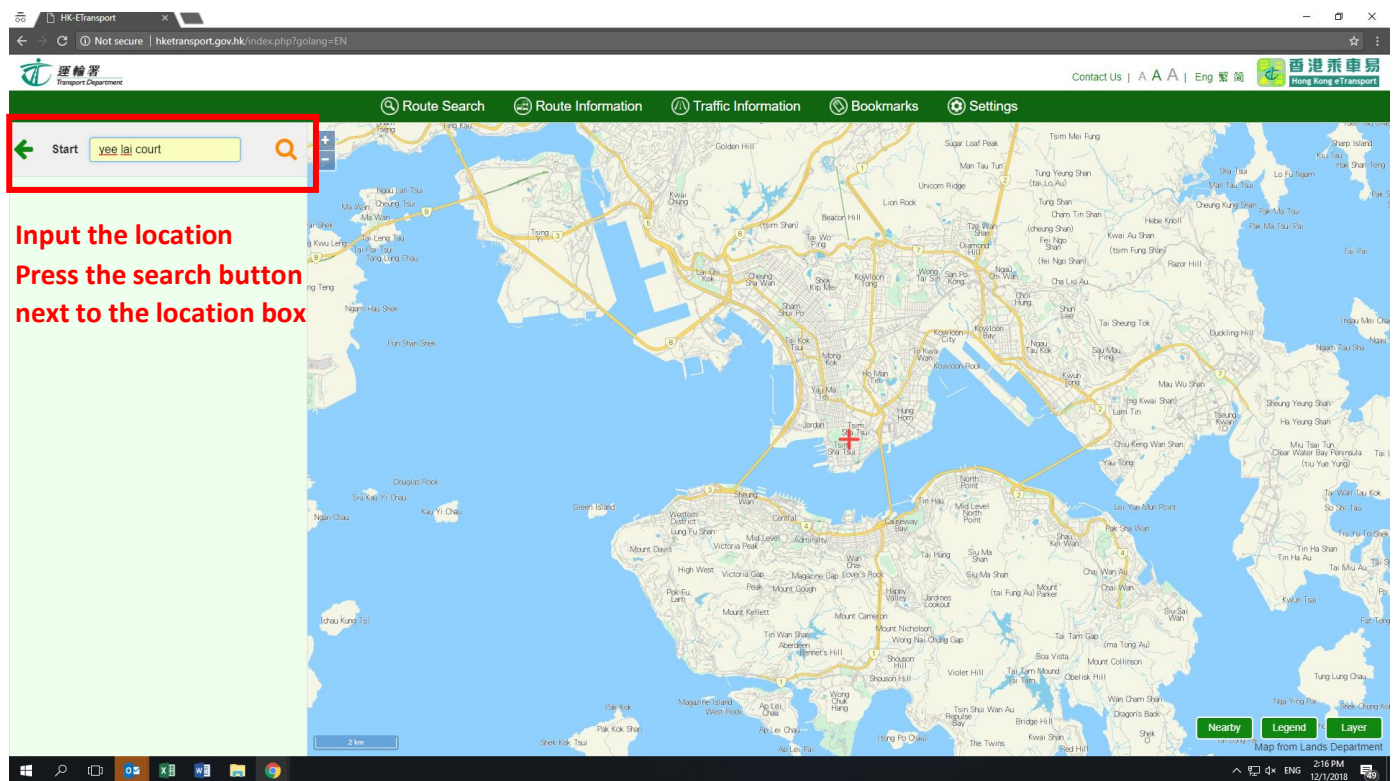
HK-ETransport

Not secure | hketransport.gov.hk/index.php?golang=EN

運輸署 Transport Department

Contact Us | A A A | Eng 繁 简

香港乘車易 Hong Kong eTransport

Route Search Route Information Traffic Information Bookmarks Settings

Start yee lai court

Input the location
Press the search button next to the location box

Golden Hill, Sugar Loaf Peak, Tsim Mei Fung, Sharp Island, Man Tau Tun, Tung Yeung Shan (tai Lo Au), Unicorn Ridge, Lion Rock, Tung Shan, Cham Tin Shan, Hebe Knoll, Kwai Chung, Beacon Hill, Tsing Yi, Tsz Wan Shan, Diamond Hill, (cheung Shan), Fei Ngo Shan, (fei Ngo Shan), Kwai Au Shan, (tsim Fung Shan), Razor Hill, Ma Wan, Cheung Tsui, Tai Leng Tau, Tong Lung Chau, Ngau Lan Tsui, Lai Chi Kok, Cheung Sha Wan, Shek Kip Mei, Kowloon Tong, Wong Tai Sin, San Po Kong, Ngau Chi Wan, Cha Liu Au, Sham Shui Po, Tai Kok Tsui, Mong Kok, Kowloon City, Kowloon Bay, Ngau Tau Kok, Sau Mau Ping, Tai Sheung Tok, Duckling Hill, Ngam Hau Shek, Pun Shan Shek, To Kwa Wan, Ho Man Tin, Hung Hom, Yau Ma Tei, Jordan, Tsim Sha Tsui, Kwun Tong, Lam Tin, Mau Wu Shan, Tseung Kwan O, Chiu Keng Wan Shan, Yau Tong, Ha Yeung Shan, Miu Tsai Tun, Clear Water Bay Peninsula, (tiu Yue Yung), Douglas Rock, Siu Kau Yi Chau, Kau Yi Chau, Green Island, Sheung Wan, Western District, Central, Admiralty, Causeway Bay, North Point, Mid Level North Point, Tin Hau, Lei Yue Mun Point, Pak Sha Wan, Nam Chau, Lung Fu Shan, Victoria Peak, Mount Davis, Mid Level, Wan Chai, Tai Hang, Siu Ma Shan, Chai Wan Au, High West, Victoria Gap, Magazine Gap, Lover's Rock, Happy Valley, Jardine's Lookout, (tai Fung Au), Mount Parker, Pok Fu Lam, Peak, Mount Gough, Mount Kellett, Mount Cameron, Mount Nicholson, Wong Nai Chung Gap, Tin Wan Shan, Aberdeen, Bennet's Hill, Shouson Hill, Violet Hill, Tai Tam Gap, (ma Tong Au), Boa Vista, Mount Collinson, Tai Tam Mound, Obelisk Hill, (chau Kung To), Wong Chuk Hang, Ap Lei Chau, Magazine Island, West Rock, Pak Kok, Pak Kok Shan, Shek Kok Tsui, Tsim Shui Wan Au, Repulse Bay, Bridge Hill, Dragon's Back, Kwai Shan, The Twins, Red Hill, Wan Cham Shan, Tung Lung Chau

2 km

Nearby Legend Layer

Map from Lands Department

ENG 2:16 PM 12/1/2018